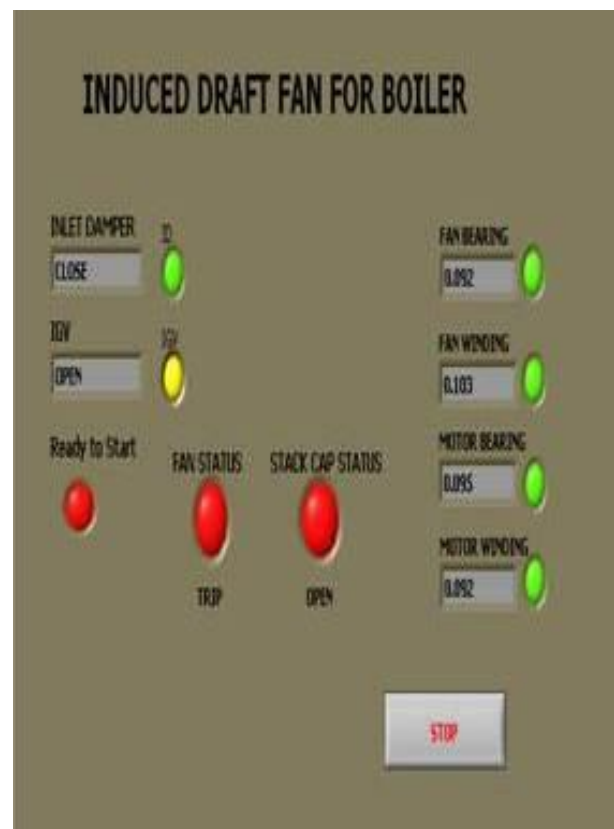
INDUCED DRAFT FAN FOR BOILER

INLET DAMPER

CLOSE

ID

IGV

OPEN

IGV

Ready to Start

FAN STATUS

TRIP

STACK CAP STATUS

OPEN

FAN BEARING

0.092

FAN WINDING

0.103

MOTOR BEARING

0.095

MOTOR WINDING

0.092

STOP